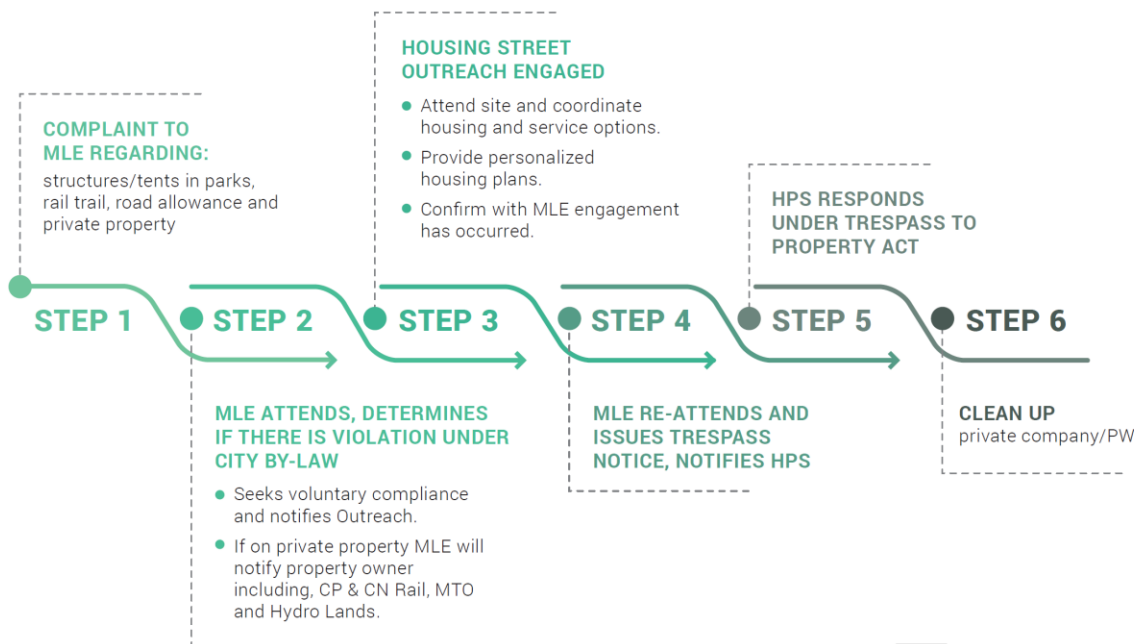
COMPLAINT TO MLE REGARDING:
structures/tents in parks, rail trail, road allowance and private property

STEP 1

STEP 2

MLE ATTENDS, DETERMINES IF THERE IS VIOLATION UNDER CITY BY-LAW
- Seeks voluntary compliance and notifies Outreach.
- If on private property MLE will notify property owner including, CP & CN Rail, MTO and Hydro Lands.

HOUSING STREET OUTREACH ENGAGED
- Attend site and coordinate housing and service options.
- Provide personalized housing plans.
- Confirm with MLE engagement has occurred.

STEP 3

STEP 4

MLE RE-ATTENDS AND ISSUES TRESPASS NOTICE, NOTIFIES HPS

HPS RESPONDS UNDER TRESPASS TO PROPERTY ACT

STEP 5

STEP 6

CLEAN UP
private company/PW